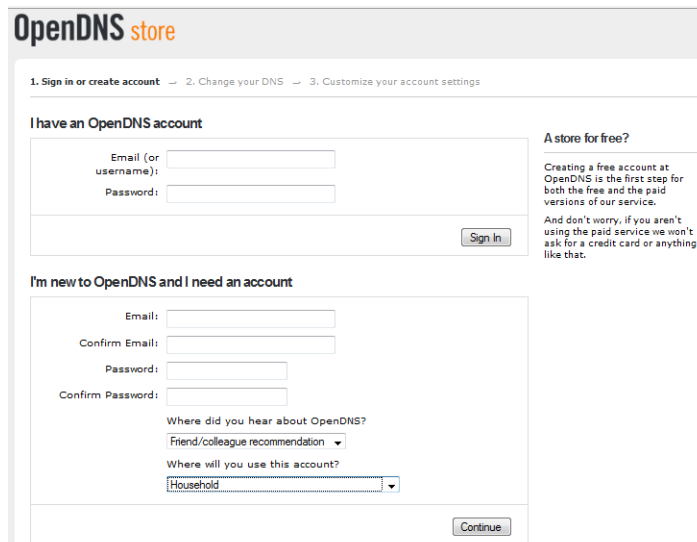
OpenDNS store

1. Sign in or create account → 2. Change your DNS → 3. Customize your account settings

I have an OpenDNS account

Email (or username):

Password:

Sign In

I'm new to OpenDNS and I need an account

Email:

Confirm Email:

Password:

Confirm Password:

Where did you hear about OpenDNS?

Friend/colleague recommendation

Where will you use this account?

Household

Continue

A store for free?

Creating a free account at OpenDNS is the first step for both the free and the paid versions of our service.

And don't worry, if you aren't using the paid service we won't ask for a credit card or anything like that.